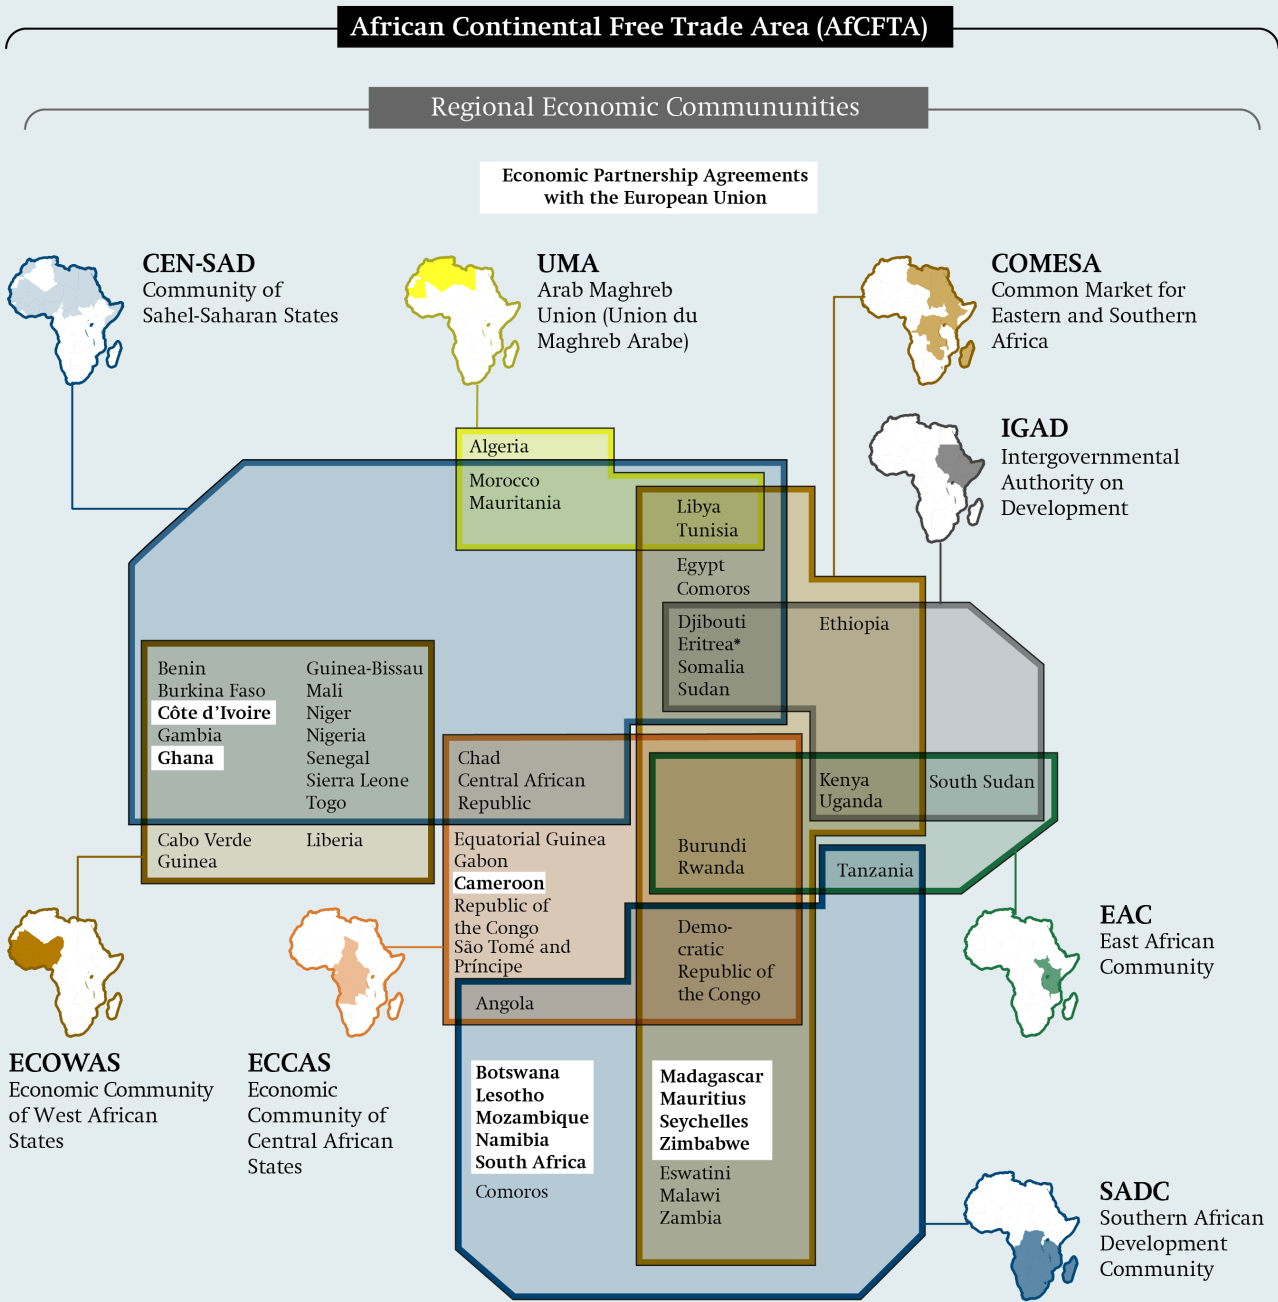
African Continental Free Trade Area (AfCFTA)

Regional Economic Commununities

Economic Partnership Agreements with the European Union

CEN-SAD
Community of Sahel-Saharan States

UMA
Arab Maghreb Union (Union du Maghreb Arabe)

COMESA
Common Market for Eastern and Southern Africa

IGAD
Intergovernmental Authority on Development

Algeria
Morocco
Mauritania

Libya
Tunisia

Egypt
Comoros

Djibouti
Eritrea*
Somalia
Sudan

Ethiopia

Benin
Burkina Faso
Côte d'Ivoire
Gambia
Ghana

Guinea-Bissau
Mali
Niger
Nigeria
Senegal
Sierra Leone
Togo

Chad
Central African Republic

Kenya
Uganda

South Sudan

Cabo Verde
Guinea

Liberia

Equatorial Guinea
Gabon
Cameroon
Republic of the Congo
São Tomé and Príncipe

Burundi
Rwanda

Tanzania

Democratic Republic of the Congo

Angola

EAC
East African Community

ECOWAS
Economic Community of West African States

ECCAS
Economic Community of Central African States

Botswana
Lesotho
Mozambique
Namibia
South Africa

Comoros

Madagascar
Mauritius
Seychelles
Zimbabwe

Eswatini
Malawi
Zambia

SADC
Southern African Development Community